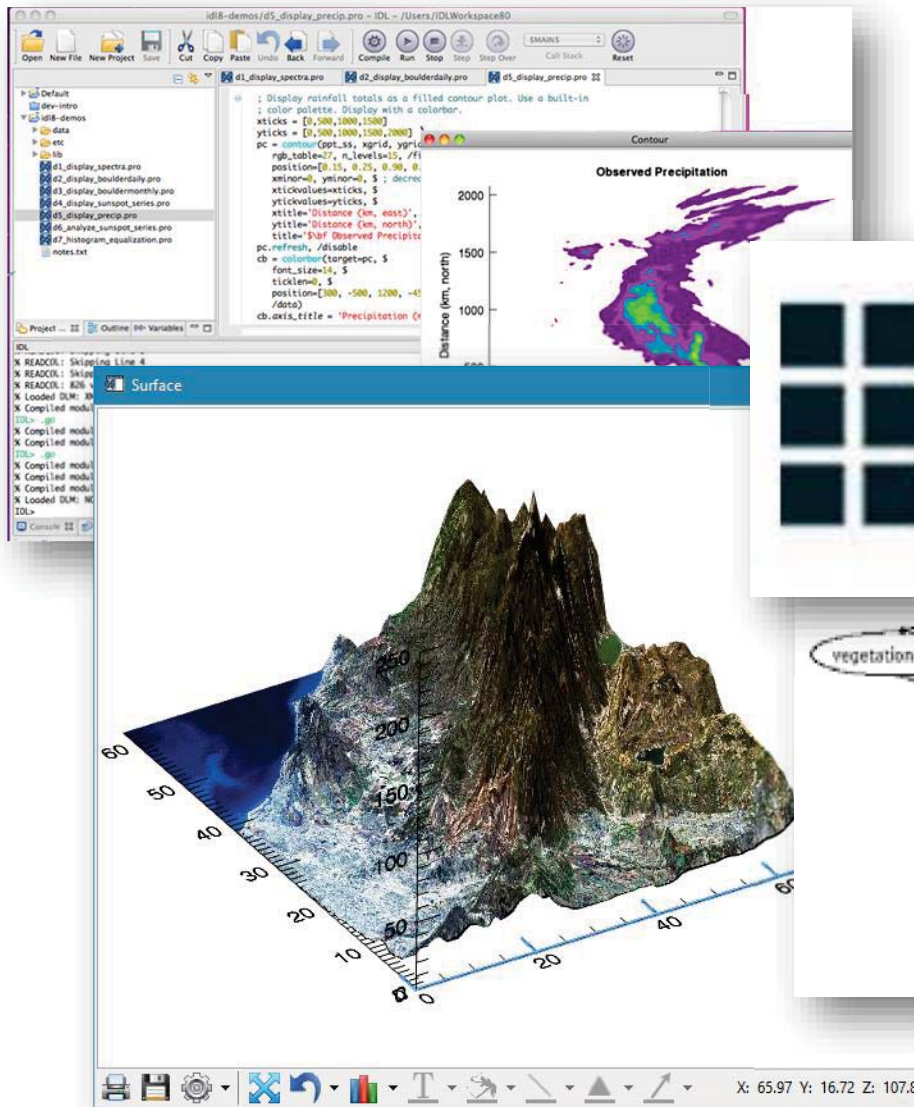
idl8-demos/d5_display_precip.pro – IDL – /Users/IDLWorkspace80

Open New File New Project Save Cut Copy Paste Undo Back Forward Compile Run Stop Step Step Over $MAIN$ Call Stack Reset

Default
dev-intro
idl8-demos
data
etc
lib
d1_display_spectra.pro
d2_display_boulderdaily.pro
d3_display_bouldermonthly.pro
d4_display_sunspot_series.pro
d5_display_precip.pro
d6_analyze_sunspot_series.pro
d7_histogram_equalization.pro
notes.txt

Project ... Outline Variables

d1_display_spectra.pro d2_display_boulderdaily.pro d5_display_precip.pro

; Display rainfall totals as a filled contour plot. Use a built-in
; color palette. Display with a colorbar.
xticks = [0,500,1000,1500]
yticks = [0,500,1000,1500,2000]
pc = contour(ppt_ss, xgrid, ygrid
rgb_table=27, n_levels=15, /fi
position=[0.15, 0.25, 0.90, 0.
xminor=0, yminor=0, $ ; decrea
xtickvalues=xticks, $
ytickvalues=yticks, $
xtitle='Distance (km, east)',
ytitle='Distance (km, north)',
title='$\bf Observed Precipitat
pc.refresh, /disable
cb = colorbar(target=pc, $
font_size=14, $
ticklen=0, $
position=[300, -500, 1200, -45
/data)
cb.axis_title = 'Precipitation (

IDL
% READCOL: Skipping line 4
% READCOL: Skipp
% READCOL: 826 v
% Loaded DLM: XM
% Compiled modul
IDL> .go
% Compiled modul
% Compiled modul
IDL> .go
% Compiled modul
% Compiled modul
% Compiled modul
% Loaded DLM: NC
IDL>
Console

Contour
Observed Precipitation
2000
1500
1000
Distance (km, north)

Surface

250
200
150
100
50
0
60
50
40
30
20
10
0
0
20
40
60

vegetation

X: 65.97 Y: 16.72 Z: 107.8